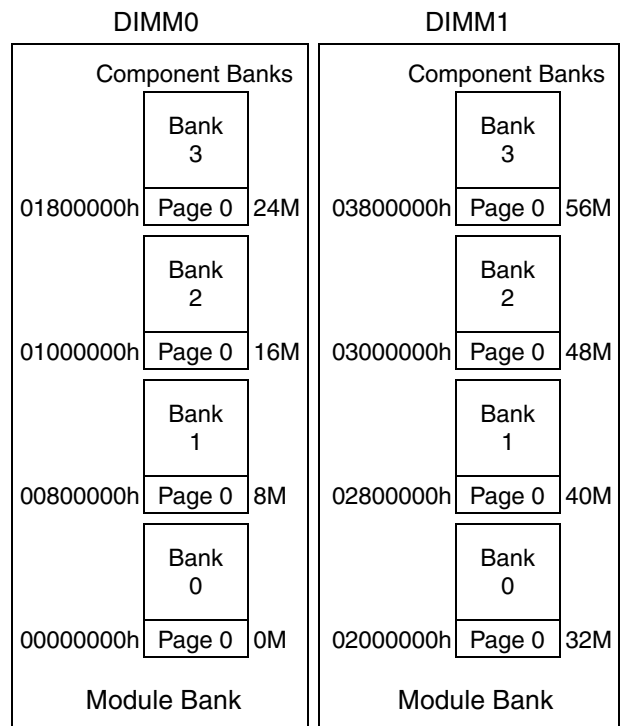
DIMM0

Component Banks

Bank 3

01800000h Page 0 24M

Bank 2

01000000h Page 0 16M

Bank 1

00800000h Page 0 8M

Bank 0

00000000h Page 0 0M

Module Bank

DIMM1

Component Banks

Bank 3

03800000h Page 0 56M

Bank 2

03000000h Page 0 48M

Bank 1

02800000h Page 0 40M

Bank 0

02000000h Page 0 32M

Module Bank